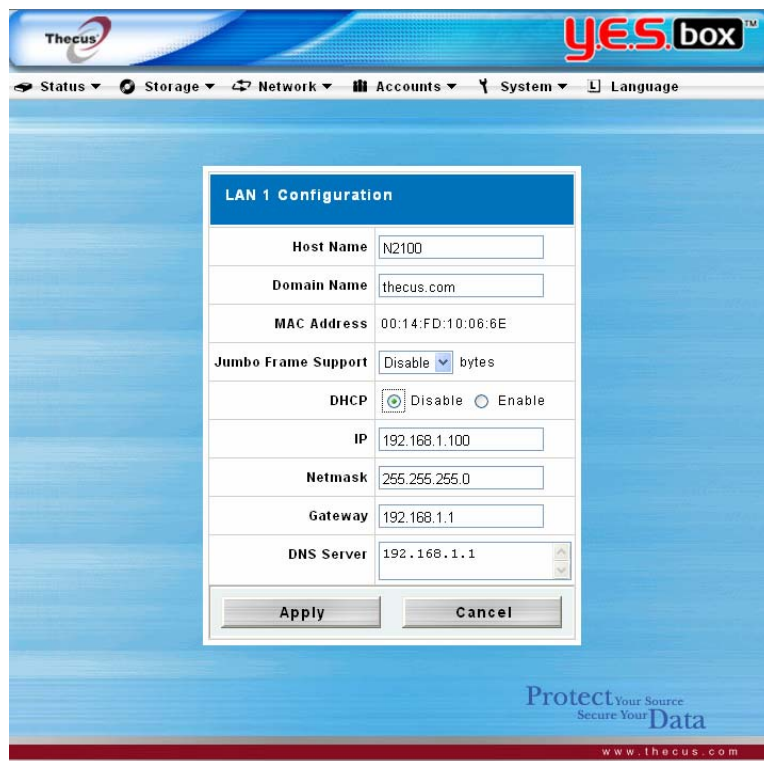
Thecus

Y.E.S. box ™

Status ▾ Storage ▾ Network ▾ Accounts ▾ System ▾ Language

LAN 1 Configuration

| | |
|---|---|
| Host Name | N2100 |
| Domain Name | thecus.com |
| MAC Address | 00:14:FD:10:06:6E |
| Jumbo Frame Support | Disable bytes |
| DHCP | Disable Enable |
| IP | 192.168.1.100 |
| Netmask | 255.255.255.0 |
| Gateway | 192.168.1.1 |
| DNS Server | 192.168.1.1 |

Apply Cancel

Protect Your Source Secure Your Data

www.thecus.com